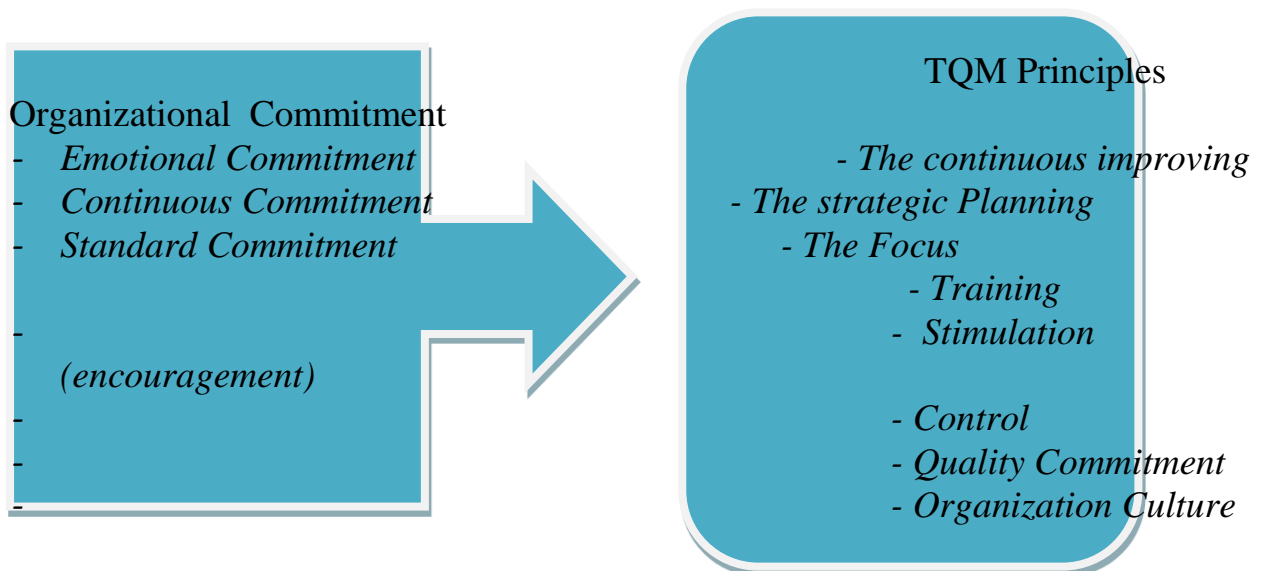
Organizational Commitment
- *Emotional Commitment*
- *Continuous Commitment*
- *Standard Commitment*

-
*(encouragement)*
-
-
-

TQM Principles

*- The continuous improving*
*- The strategic Planning*
*- The Focus*
*- Training*
*- Stimulation*

*- Control*
*- Quality Commitment*
*- Organization Culture*